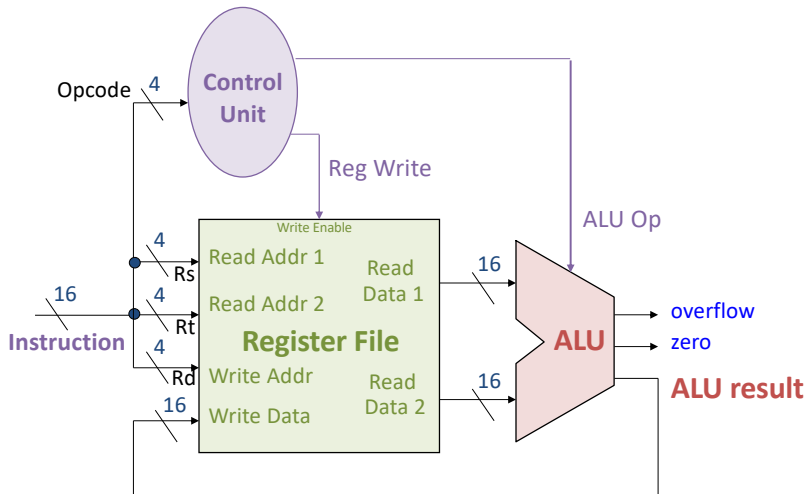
Control Unit

Opcode
4

Reg Write

ALU Op

Write Enable

4
Rs
Read Addr 1

Read Data 1

16

16
Instruction

4
Rt
Read Addr 2

Register File

ALU

overflow
zero

4
Rd
Write Addr

Read Data 2

16

ALU result

16
Write Data